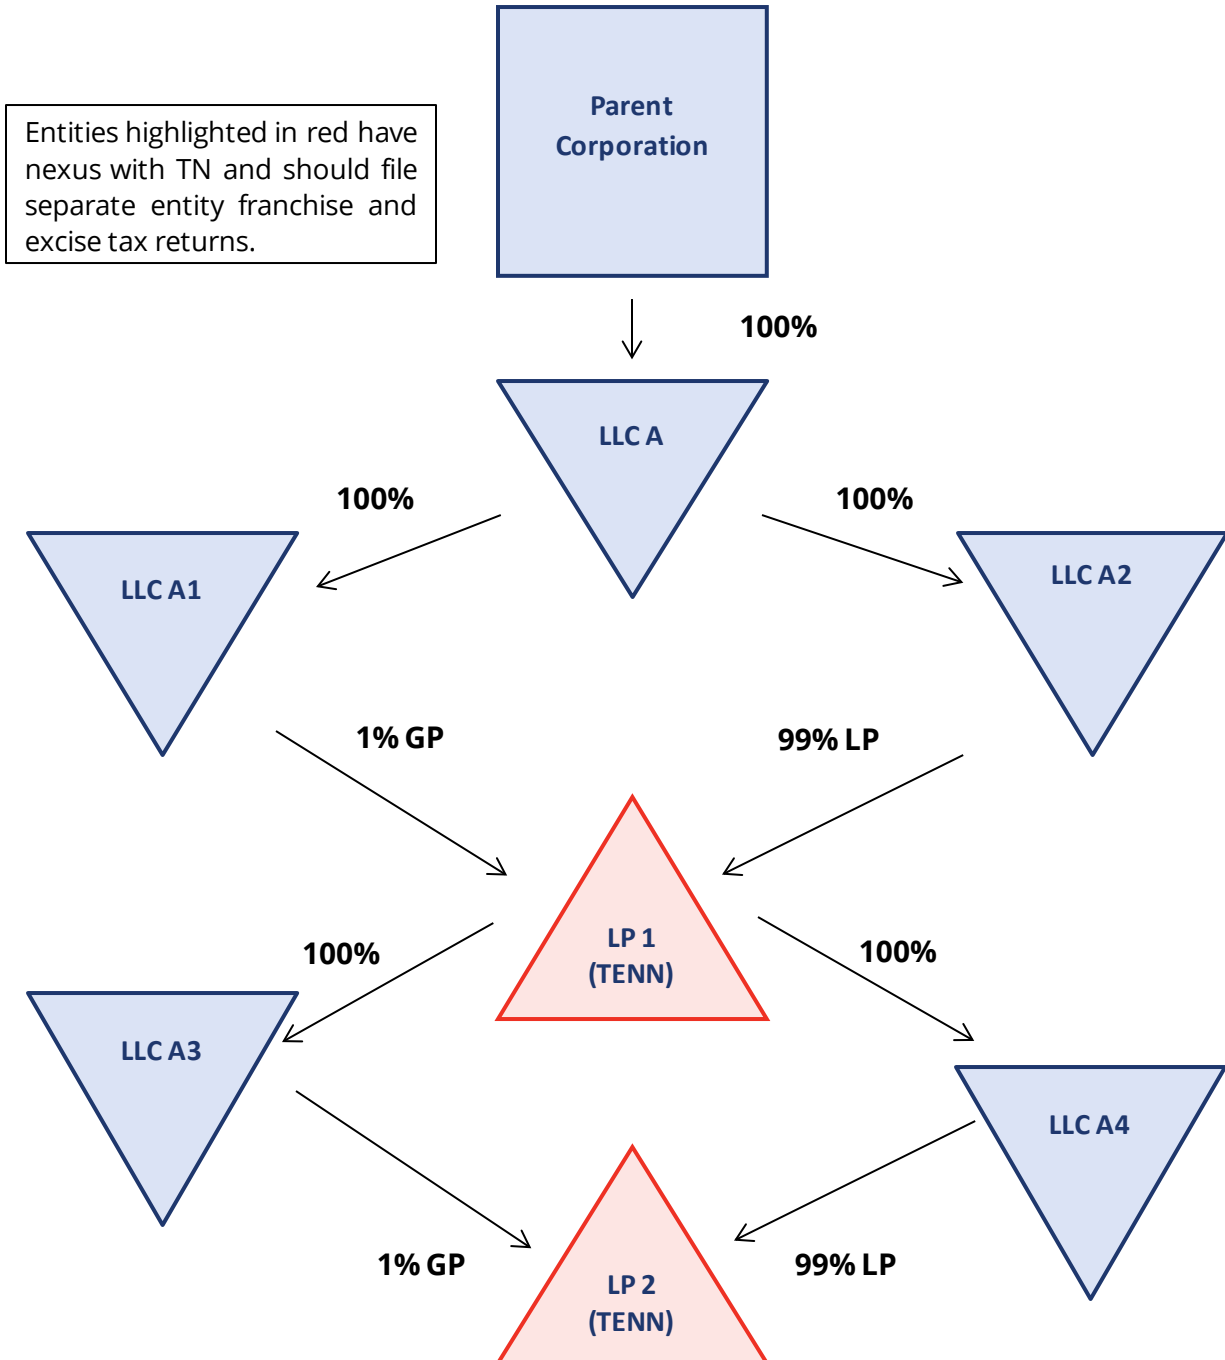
Entities highlighted in red have nexus with TN and should file separate entity franchise and excise tax returns.

Parent Corporation

100%

LLC A

100%

100%

LLC A1

LLC A2

1% GP

99% LP

LP 1 (TENN)

100%

100%

LLC A3

LLC A4

1% GP

99% LP

LP 2 (TENN)